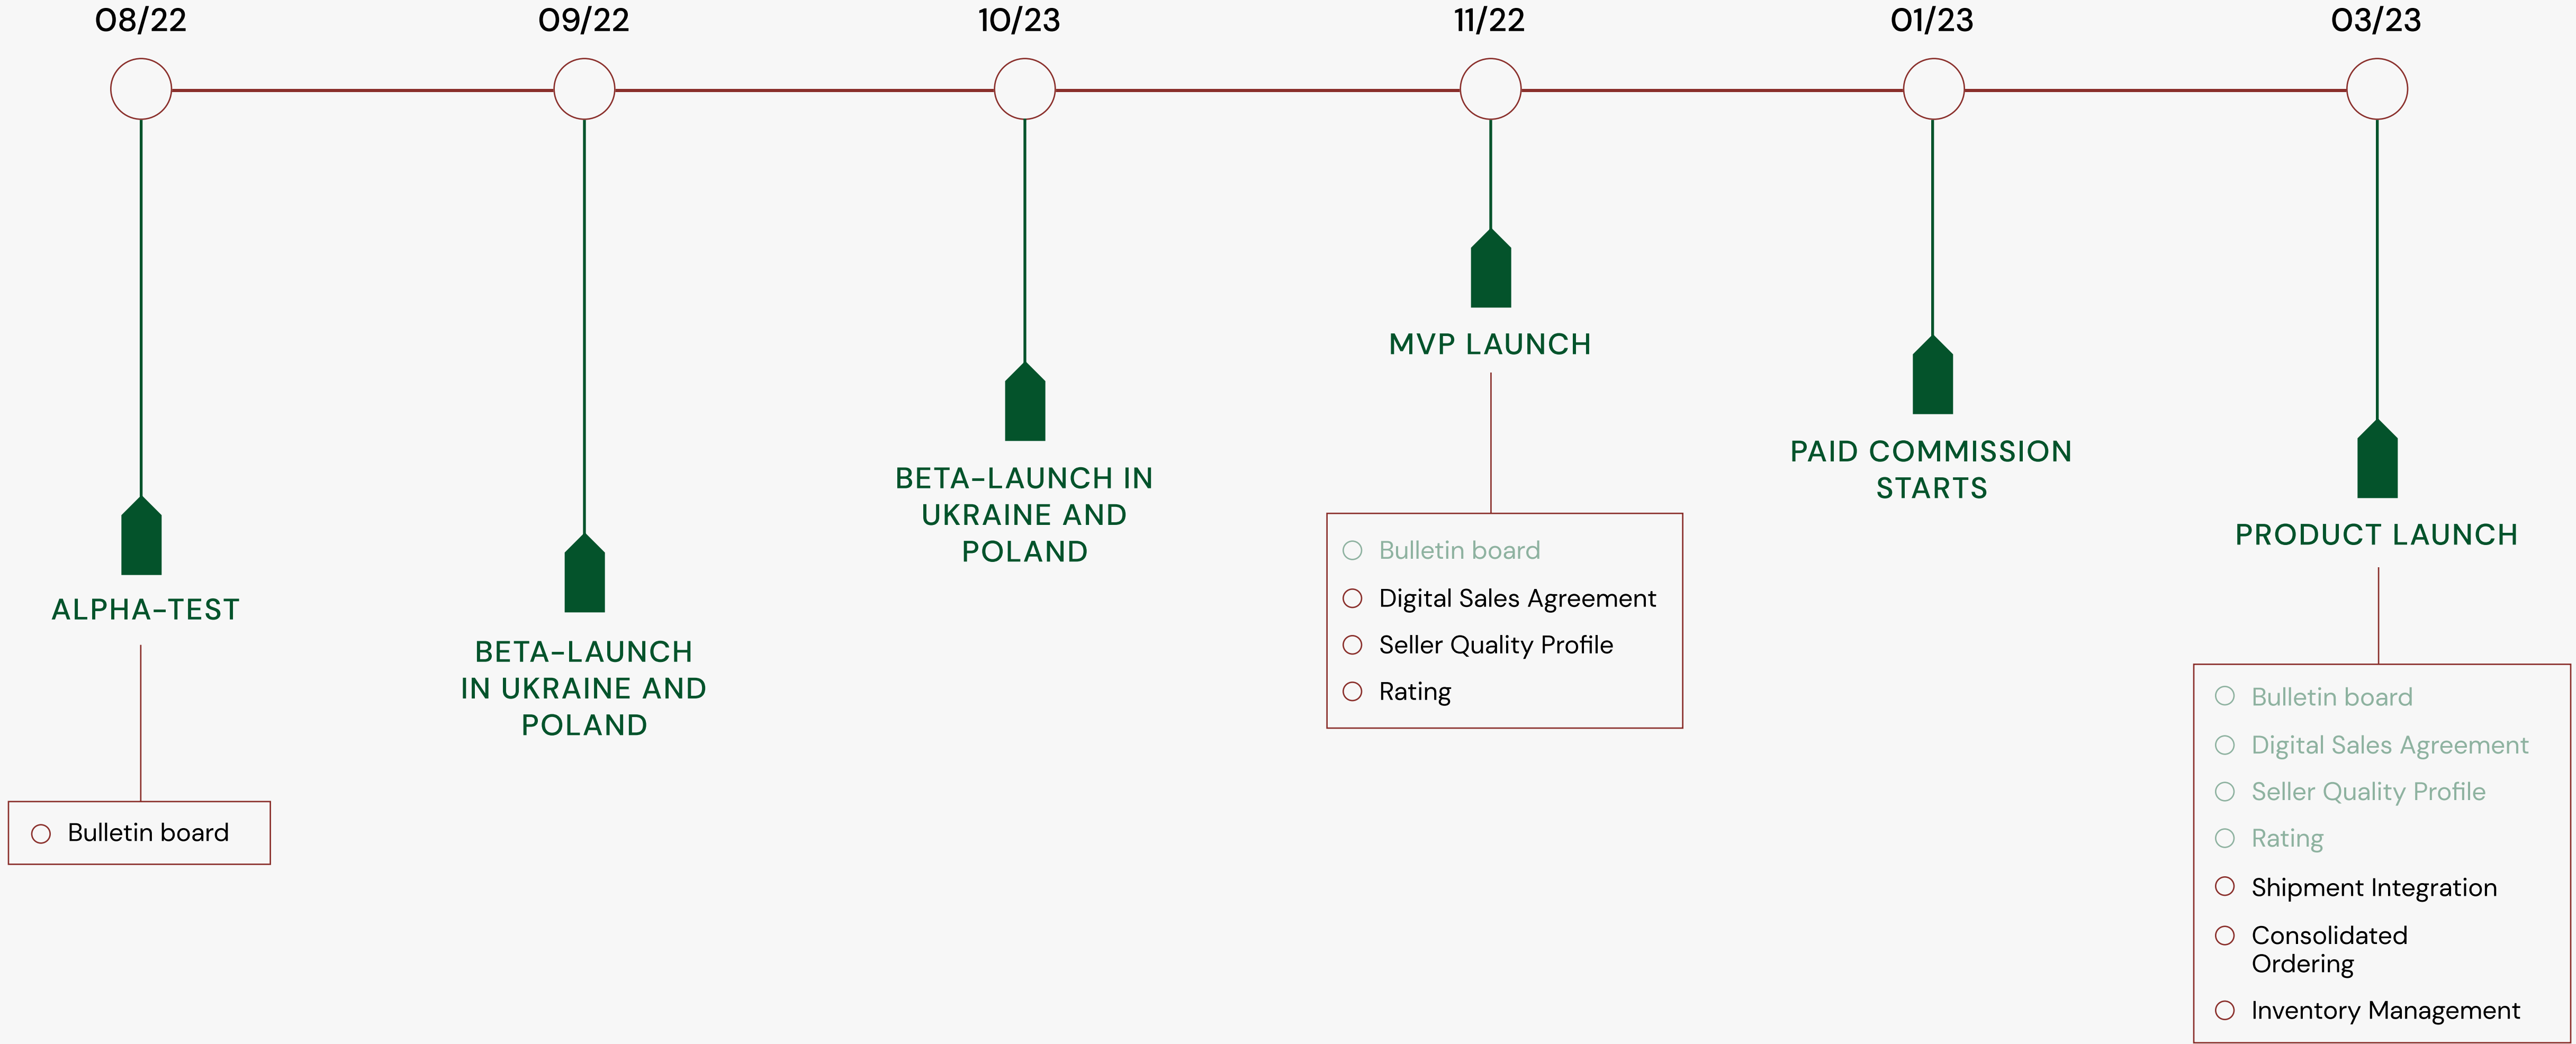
08/22

ALPHA-TEST

Bulletin board

09/22

BETA-LAUNCH IN UKRAINE AND POLAND

10/23

BETA-LAUNCH IN UKRAINE AND POLAND

11/22

MVP LAUNCH

Bulletin board
Digital Sales Agreement
Seller Quality Profile
Rating

01/23

PAID COMMISSION STARTS

03/23

PRODUCT LAUNCH

Bulletin board
Digital Sales Agreement
Seller Quality Profile
Rating
Shipment Integration
Consolidated Ordering
Inventory Management